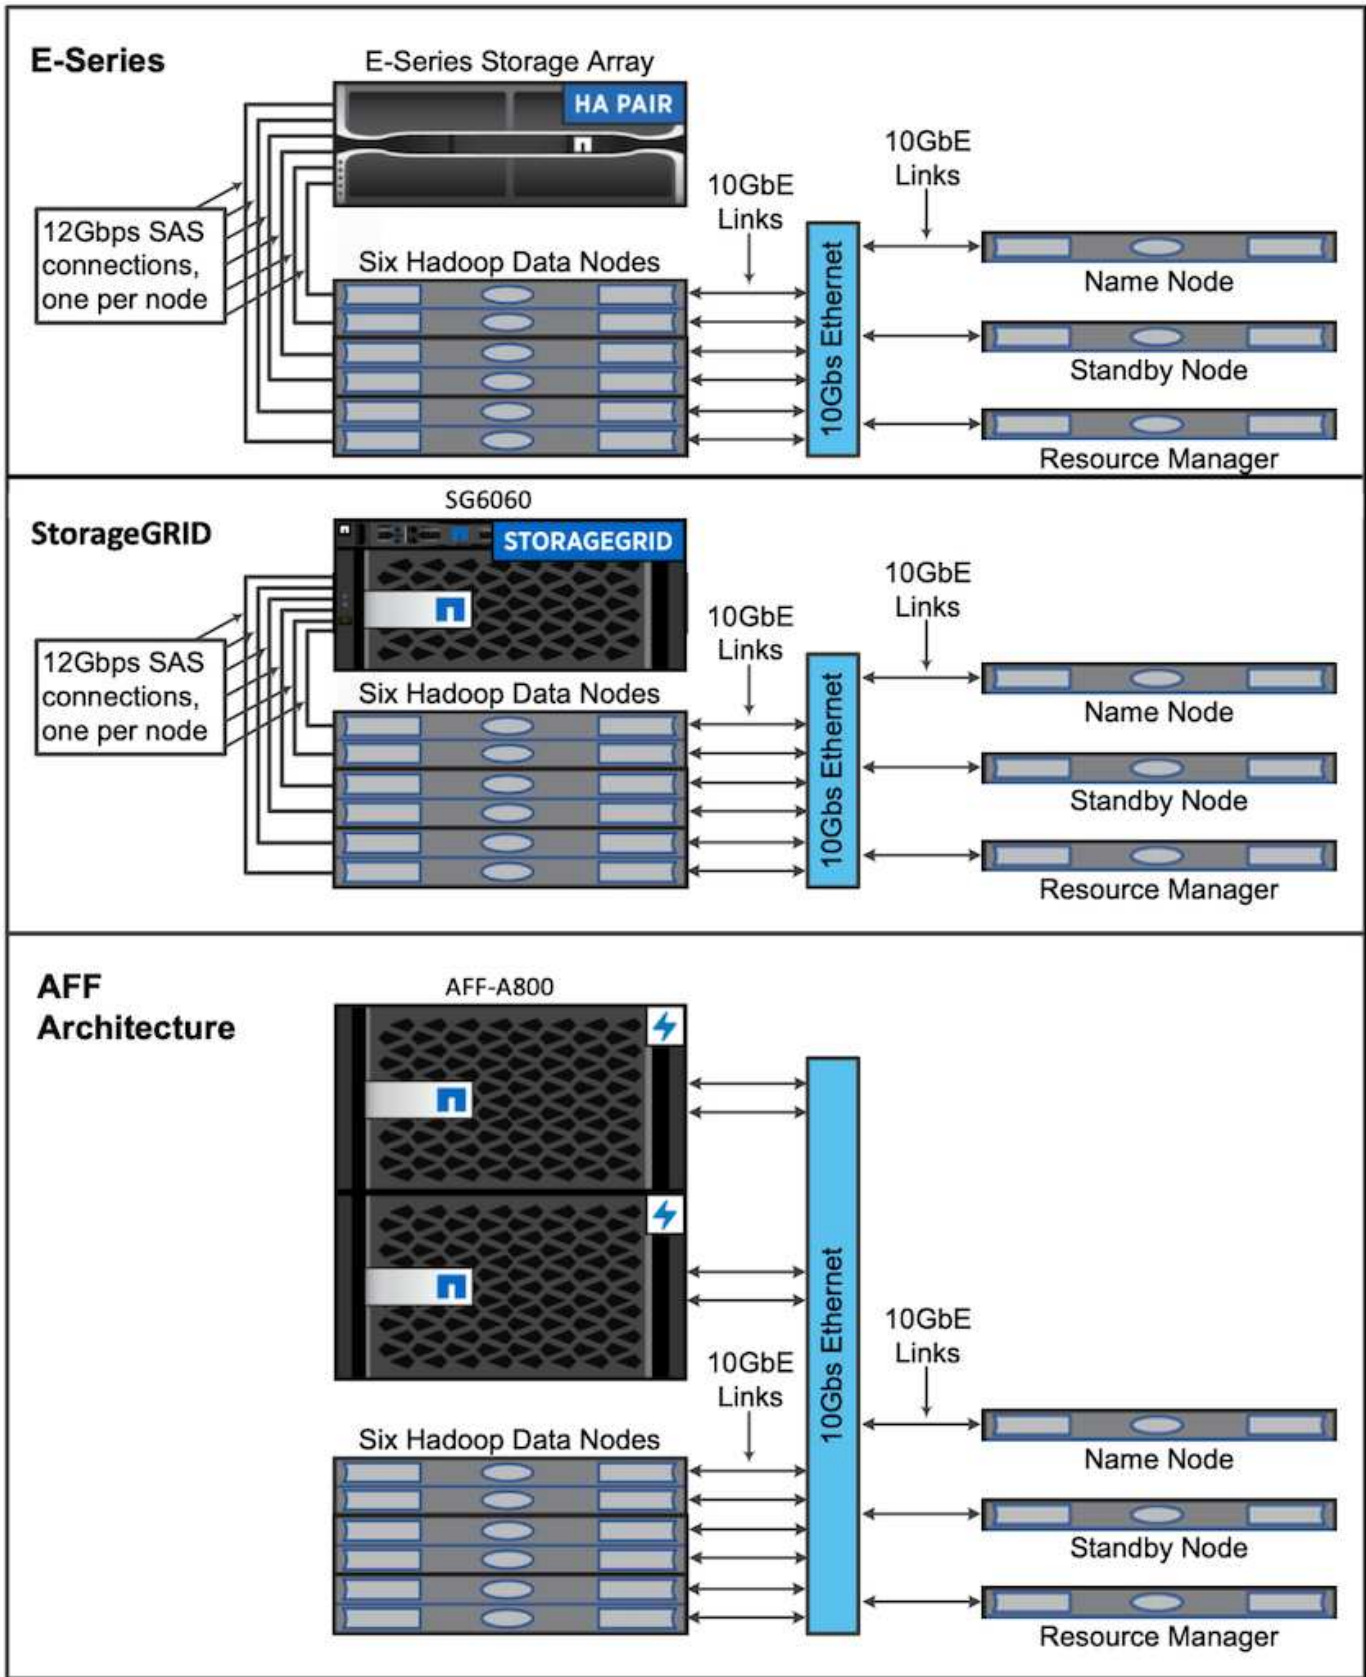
E-Series

E-Series Storage Array

HA PAIR

12Gbps SAS connections, one per node

Six Hadoop Data Nodes

10GbE Links

10Gbs Ethernet

10GbE Links

Name Node

Standby Node

Resource Manager

StorageGRID

SG6060

STORAGEGRID

12Gbps SAS connections, one per node

Six Hadoop Data Nodes

10GbE Links

10Gbs Ethernet

10GbE Links

Name Node

Standby Node

Resource Manager

AFF Architecture

AFF-A800

10GbE Links

Six Hadoop Data Nodes

10Gbs Ethernet

10GbE Links

Name Node

Standby Node

Resource Manager